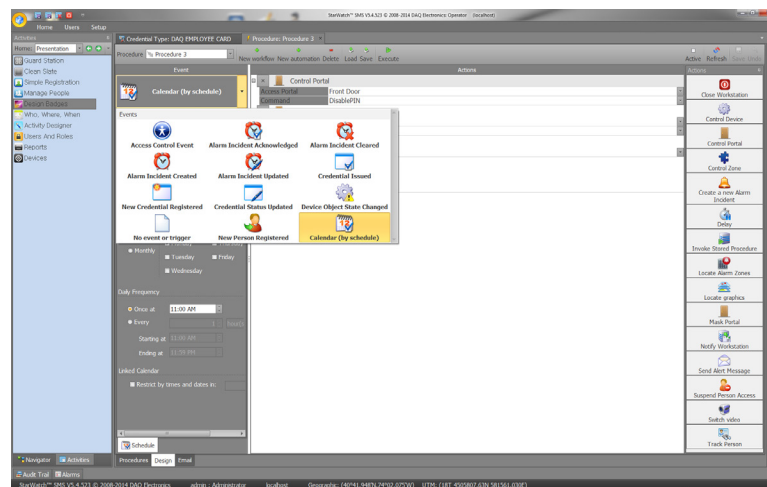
StarWatch™ SMS V5.4.523 © 2008-2014 DAQ Electronics Operator: (localhost)

Home Users Setup

Activities
Home: Presentation
Guard Station
Clean Slate
Simple Registration
Manage People
Design Badges
Who, Where, When
Activity Designer
Users And Roles
Reports
Devices

Credential Type: DAQ EMPLOYEE CARD
Procedure: Procedure 3

Procedure: % Procedure 3
New workflow New automation Delete Load Save Execute

Event
Calendar (by schedule)

Actions
Control Portal
Access Portal Front Door
Command DisablePIN

Events
Access Control Event
Alarm Incident Acknowledged
Alarm Incident Cleared
Alarm Incident Created
Alarm Incident Updated
Credential Issued
New Credential Registered
Credential Status Updated
Device Object State Changed
No event or trigger
New Person Registered
Calendar (by schedule)

Monthly
Tuesday
Friday
Wednesday

Daily Frequency
Once at 11:00 AM
Every 1 Hours
Starting at 11:00 AM
Ending at 11:59 PM

Linked Calendar
Restrict by times and dates in:

Schedule

Procedures Design Email

Navigator Activities

Audit Trail Alarms

Active Refresh Save State

Actions
Close Workstation
Control Device
Control Portal
Control Zone
Create a new Alarm Incident
Delay
Invoke Stored Procedure
Locate Alarm Zones
Locate graphics
Mask Portal
Notify Workstation
Send Alert Message
Suspend Person Access
Switch video
Track Person

StarWatch™ SMS V5.4.523 © 2008-2014 DAQ Electronics admin : Administrator localhost Geographic: (40°41.9487N 74°02.075W) UTM: (18T 4505807.63N 581561.030E)